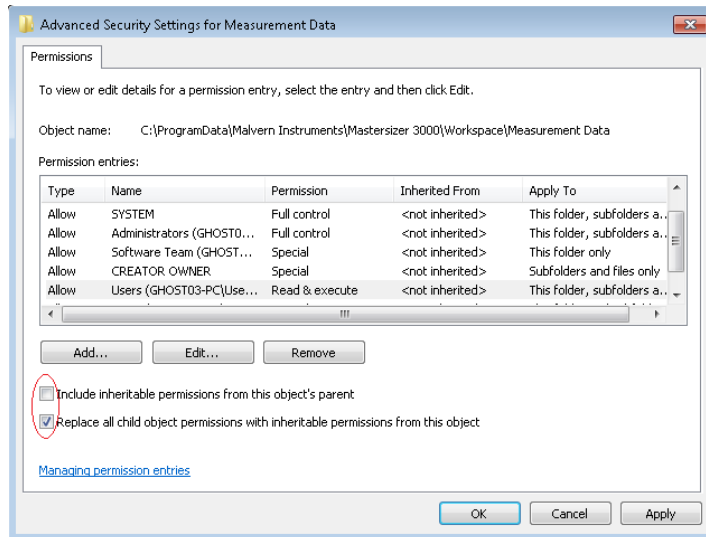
Advanced Security Settings for Measurement Data

Permissions

To view or edit details for a permission entry, select the entry and then click Edit.

Object name: C:\ProgramData\Malvern Instruments\Mastersizer 3000\Workspace\Measurement Data

Permission entries:

| Type | Name | Permission | Inherited From | Apply To |
|---|---|---|---|---|
| Allow | SYSTEM | Full control | <not inherited> | This folder, subfolders a... |
| Allow | Administrators (GHOST0... | Full control | <not inherited> | This folder, subfolders a... |
| Allow | Software Team (GHOST... | Special | <not inherited> | This folder only |
| Allow | CREATOR OWNER | Special | <not inherited> | Subfolders and files only |
| Allow | Users (GHOST03-PC\Use... | Read & execute | <not inherited> | This folder, subfolders a... |

Add... Edit... Remove

Include inheritable permissions from this object's parent

Replace all child object permissions with inheritable permissions from this object

Managing permission entries

OK Cancel Apply